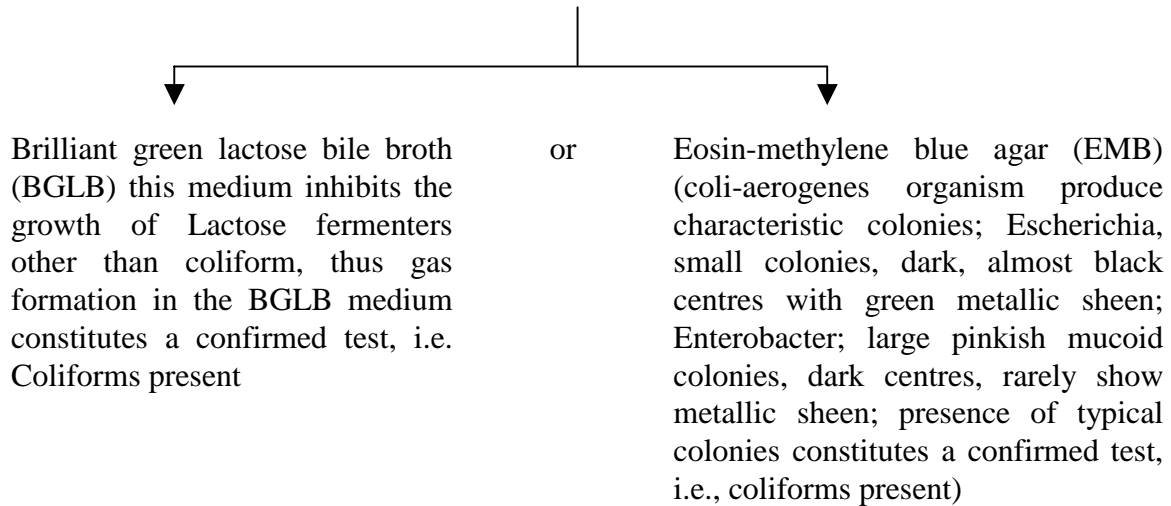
Brilliant green lactose bile broth (BGLB) this medium inhibits the growth of Lactose fermenters other than coliform, thus gas formation in the BGLB medium constitutes a confirmed test, i.e. Coliforms present

or

Eosin-methylene blue agar (EMB) (coli-aerogenes organism produce characteristic colonies; Escherichia, small colonies, dark, almost black centres with green metallic sheen; Enterobacter; large pinkish mucoid colonies, dark centres, rarely show metallic sheen; presence of typical colonies constitutes a confirmed test, i.e., coliforms present)